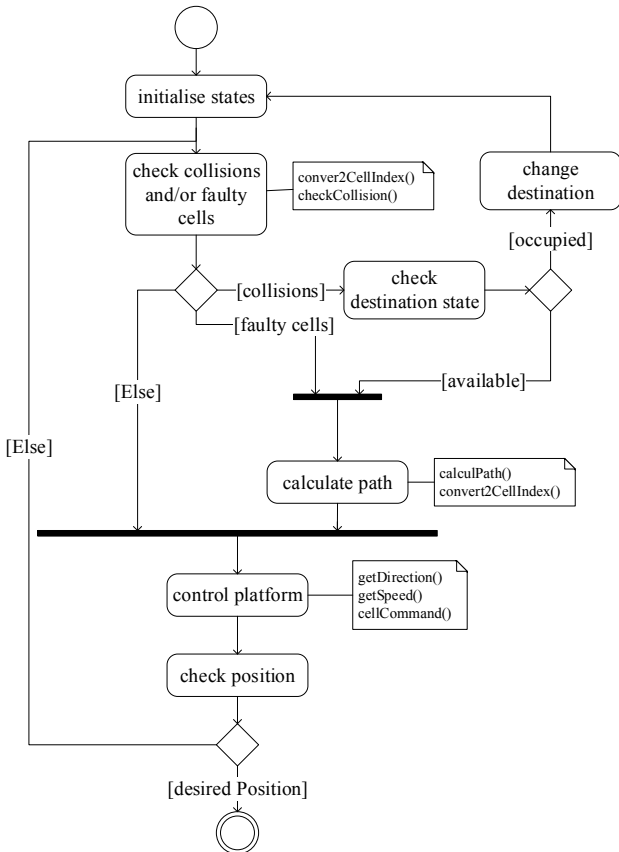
initialise states

check collisions and/or faulty cells

conver2CellIndex()
checkCollision()

change destination

[occupied]

[collisions]

check destination state

[faulty cells]

[Else]

[available]

[Else]

calculate path

calculPath()
convert2CellIndex()

control platform

getDirection()
getSpeed()
cellCommand()

check position

[desired Position]